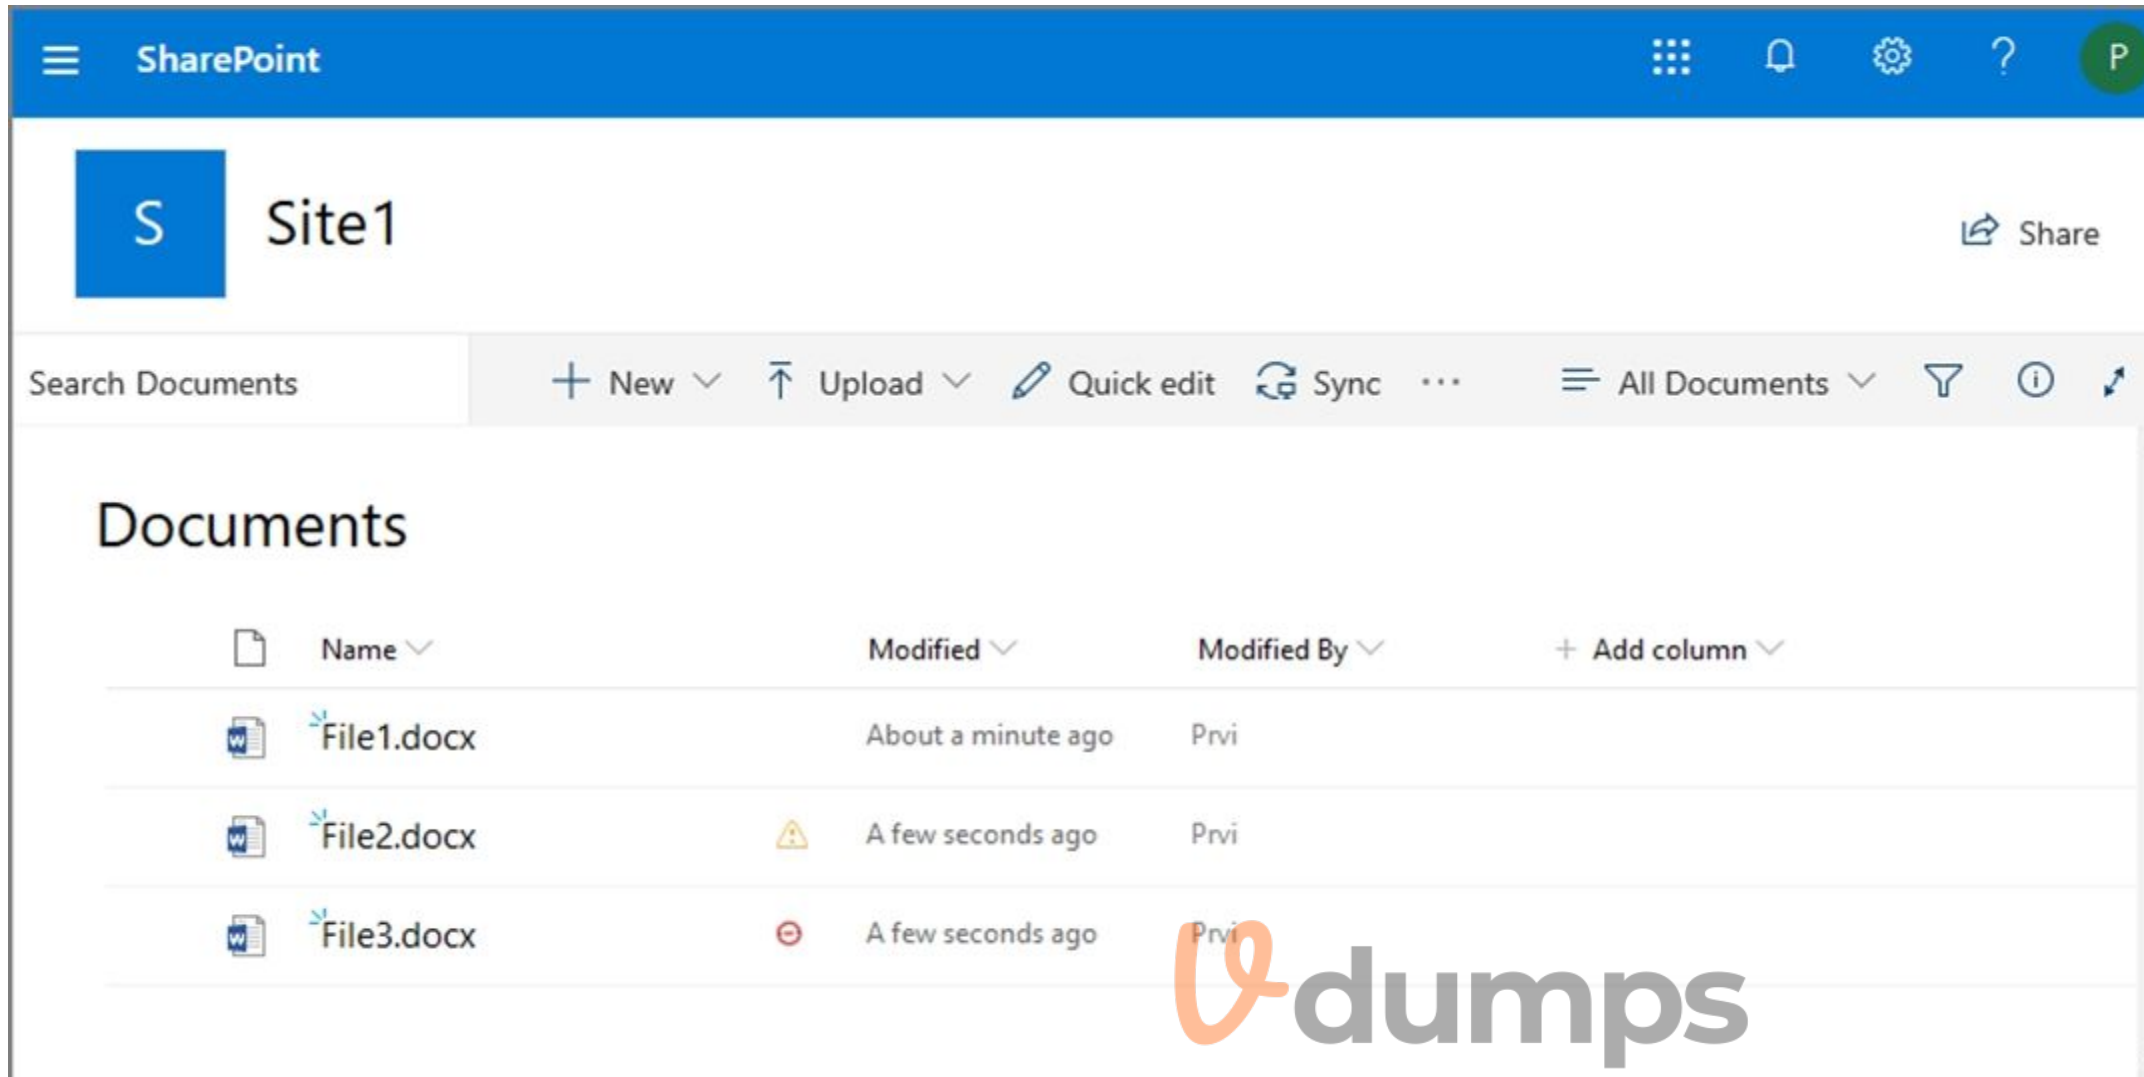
SharePoint

P

S

Site1

Share

Search Documents

New Upload Quick edit Sync ··· All Documents

Documents

| Name | | Modified | Modified By | Add column |
|---|---|---|---|---|
| File1.docx | | About a minute ago | Prvi | |
| File2.docx | | A few seconds ago | Prvi | |
| File3.docx | | A few seconds ago | Prvi | |

dumps